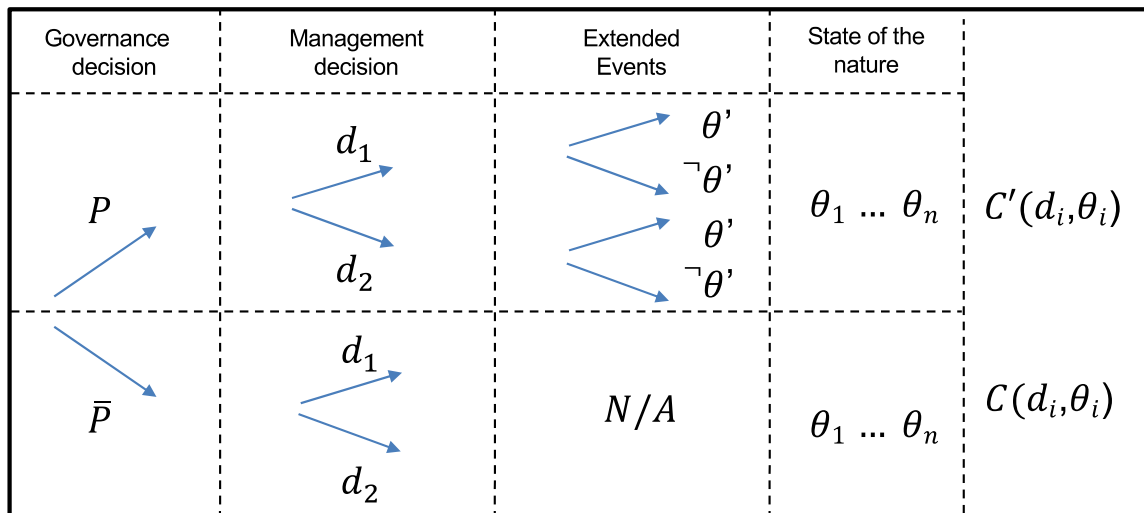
| Governance decision | Management decision | Extended Events | State of the nature | |
|---|---|---|---|---|
| $P$ | $d_1$ $d_2$ | $\theta'$ $\neg\theta'$ $\theta'$ $\neg\theta'$ | $\theta_1 \ldots \theta_n$ | $C'(d_i,\theta_i)$ |
| $\bar{P}$ | $d_1$ $d_2$ | $N/A$ | $\theta_1 \ldots \theta_n$ | $C(d_i,\theta_i)$ |